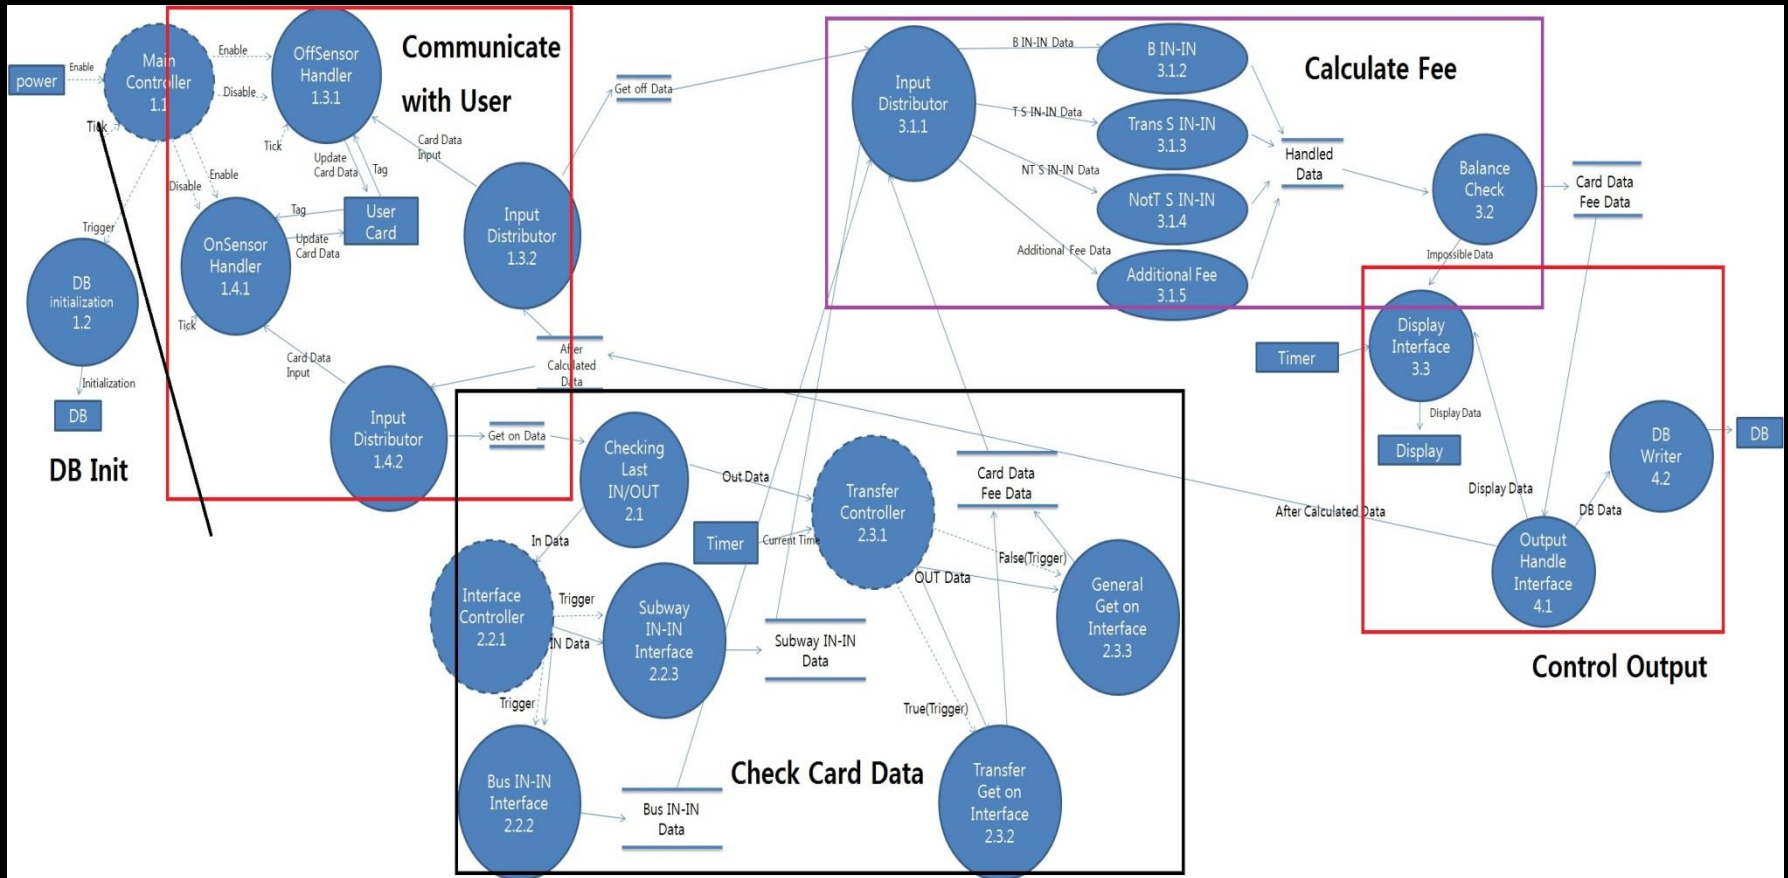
power
Enable
Main Controller 1.1
Enable
Disable
OffSensor Handler 1.3.1
Communicate with User
Tick
Tick
Update Card Data
Tag
Card Data Input
Enable
Disable
Trigger
Tag
User Card
OnSensor Handler 1.4.1
Update Card Data
Input Distributor 1.3.2
DB initialization 1.2
Tick
Card Data Input
After Calculated Data
Initialization
DB
DB Init
Input Distributor 1.4.2
Get on Data
Get off Data
Input Distributor 3.1.1
B IN-IN Data
B IN-IN 3.1.2
T S IN-IN Data
Trans S IN-IN 3.1.3
NT S IN-IN Data
NotT S IN-IN 3.1.4
Additional Fee Data
Additional Fee 3.1.5
Calculate Fee
Handled Data
Balance Check 3.2
Card Data Fee Data
Impossible Data
Timer
Display Interface 3.3
Display Data
Display
Display Data
DB Writer 4.2
DB
DB Data
Output Handle Interface 4.1
After Calculated Data
Control Output
Checking Last IN/OUT 2.1
Out Data
Transfer Controller 2.3.1
Card Data Fee Data
Timer
Current Time
In Data
False(Trigger)
OUT Data
General Get on Interface 2.3.3
Interface Controller 2.2.1
Trigger
IN Data
Subway IN-IN Interface 2.2.3
Subway IN-IN Data
Trigger
True(Trigger)
Bus IN-IN Interface 2.2.2
Bus IN-IN Data
Check Card Data
Transfer Get on Interface 2.3.2